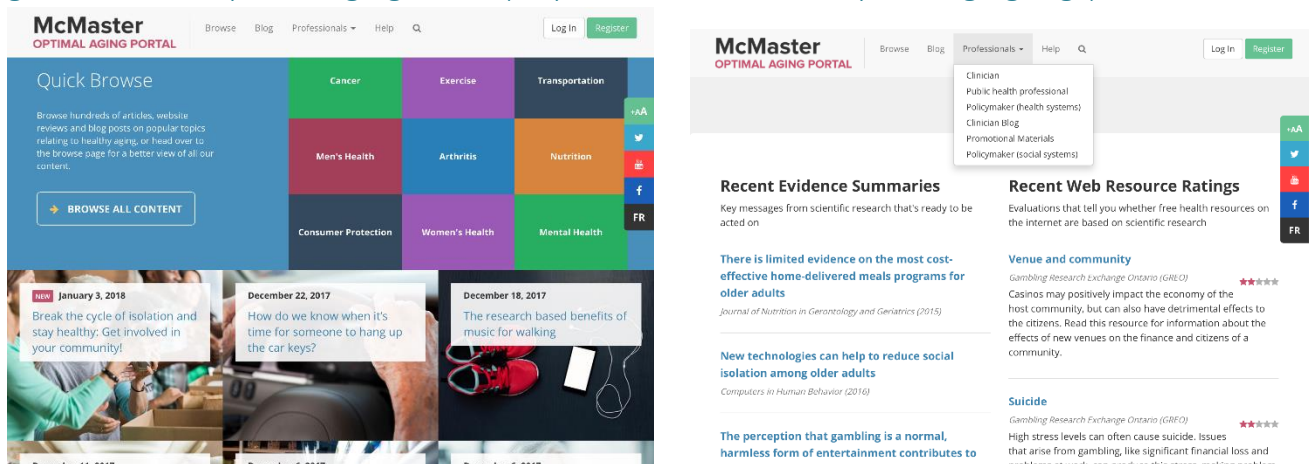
McMaster
OPTIMAL AGING PORTAL

Browse Blog Professionals Help

Log In Register

Quick Browse

Browse hundreds of articles, website reviews and blog posts on popular topics relating to healthy aging, or head over to the browse page for a better view of all our content.

BROWSE ALL CONTENT

Cancer
Exercise
Transportation
Men's Health
Arthritis
Nutrition
Consumer Protection
Women's Health
Mental Health

+AA
FR

NEW January 3, 2018
Break the cycle of isolation and stay healthy: Get involved in your community!

December 22, 2017
How do we know when it's time for someone to hang up the car keys?

December 18, 2017
The research based benefits of music for walking

McMaster
OPTIMAL AGING PORTAL

Browse Blog Professionals Help

Log In Register

Clinician
Public health professional
Policymaker (health systems)
Clinician Blog
Promotional Materials
Policymaker (social systems)

+AA
FR

Recent Evidence Summaries
Key messages from scientific research that's ready to be acted on

There is limited evidence on the most cost-effective home-delivered meals programs for older adults
Journal of Nutrition in Gerontology and Geriatrics (2015)

New technologies can help to reduce social isolation among older adults
Computers in Human Behavior (2016)

The perception that gambling is a normal, harmless form of entertainment contributes to

Recent Web Resource Ratings
Evaluations that tell you whether free health resources on the internet are based on scientific research

Venue and community
Gambling Research Exchange Ontario (GREO)
Casinos may positively impact the economy of the host community, but can also have detrimental effects to the citizens. Read this resource for information about the effects of new venues on the finance and citizens of a community.

Suicide
Gambling Research Exchange Ontario (GREO)
High stress levels can often cause suicide. Issues that arise from gambling, like significant financial loss and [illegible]